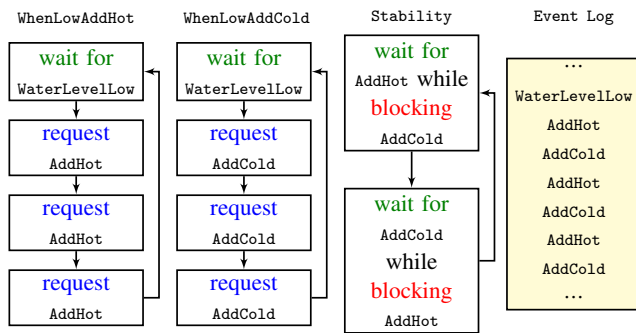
WhenLowAddHot

wait for WaterLevelLow

request AddHot

request AddHot

request AddHot

WhenLowAddCold

wait for WaterLevelLow

request AddCold

request AddCold

request AddCold

Stability

wait for AddHot while blocking AddCold

wait for AddCold while blocking AddHot

Event Log

...
WaterLevelLow
AddHot
AddCold
AddHot
AddCold
AddHot
AddCold
...